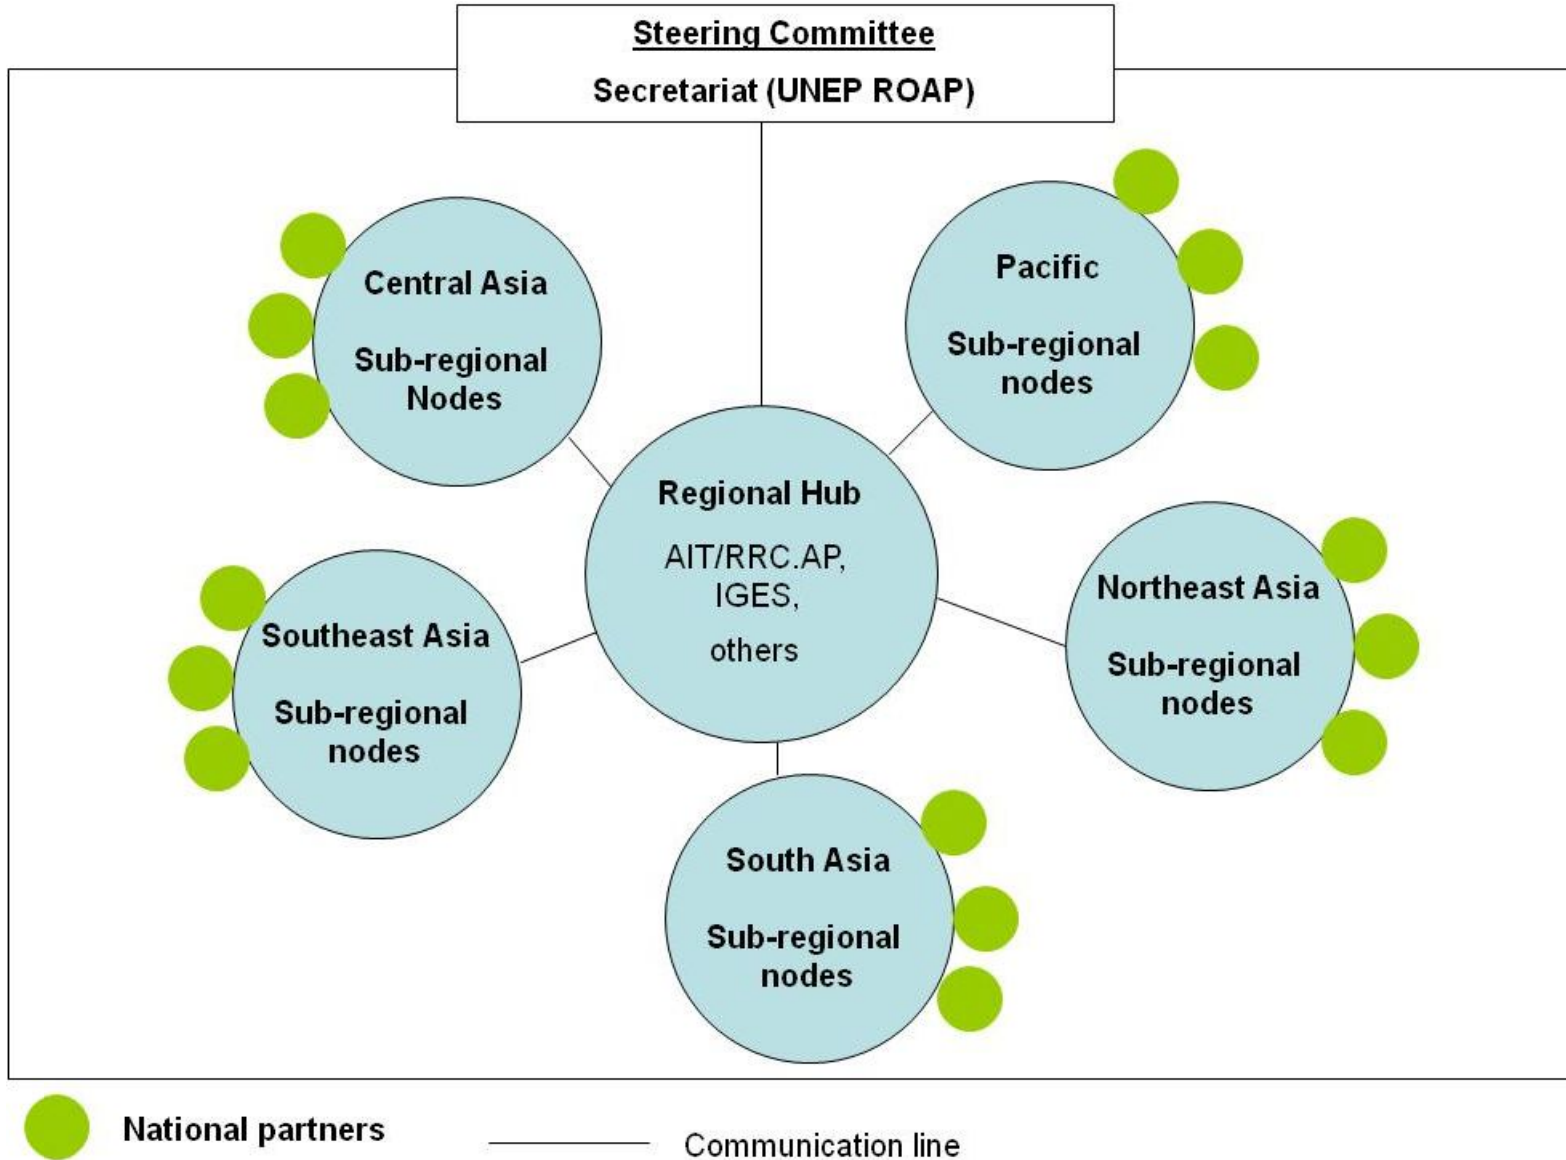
Steering Committee

Secretariat (UNEP ROAP)

Central Asia

Sub-regional Nodes

Pacific

Sub-regional nodes

Regional Hub

AIT/RRC.AP, IGES,

others

Southeast Asia

Sub-regional nodes

Northeast Asia

Sub-regional nodes

South Asia

Sub-regional nodes

National partners

Communication line